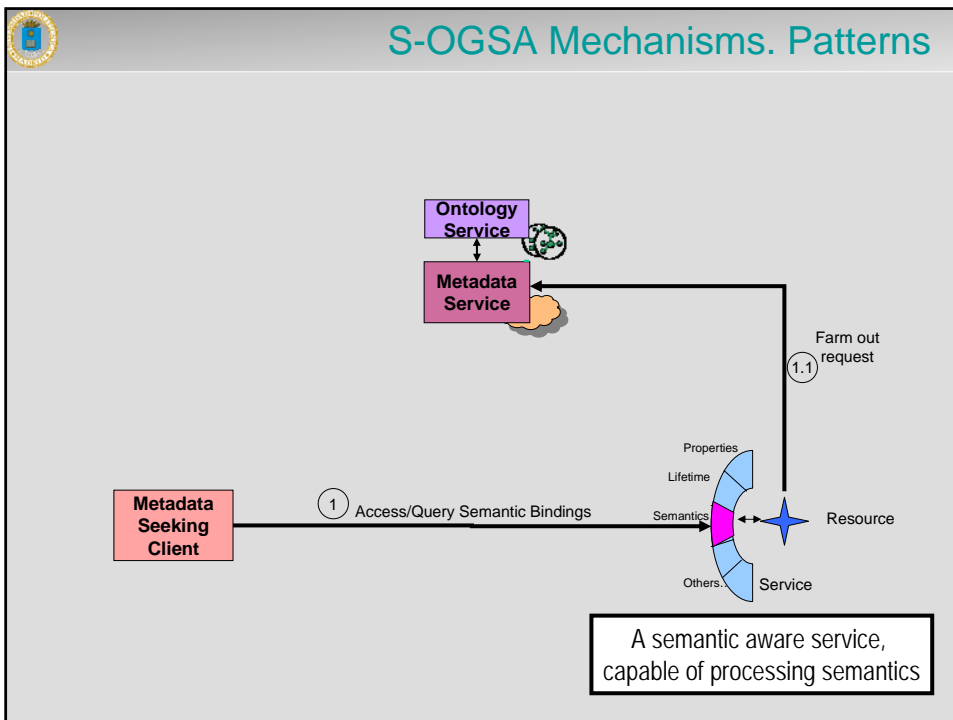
S-OGSA Mechanisms. Patterns

Ontology Service

Metadata Service

Farm out request

1.1

Properties

Lifetime

Metadata Seeking Client

1

Access/Query Semantic Bindings

Semantics

Resource

Others...

Service

A semantic aware service, capable of processing semantics